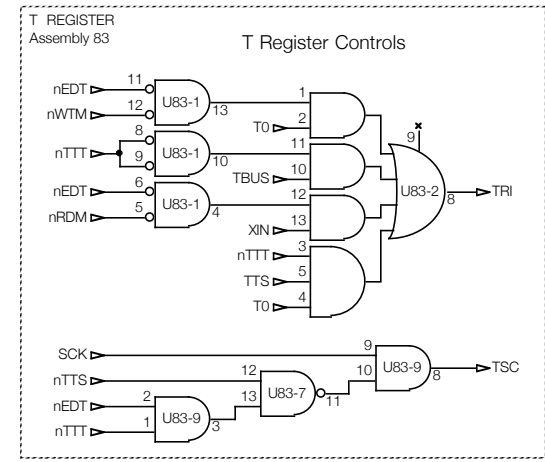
T REGISTER
Assembly 83

T Register Controls

nEDT 11
nWTM 12
U83-1 13
1
T0 2
nTTT 8
9
U83-1 10
11
TBUS 10
9
nEDT 6
nRDM 5
U83-1 4
12
XIN 13
U83-2 8
TRI
nTTT 3
TTS 5
T0 4

SCK 9
nTTS 12
U83-9 8
TSC
10
nEDT 2
nTTT 1
U83-9 3
13
U83-7 11